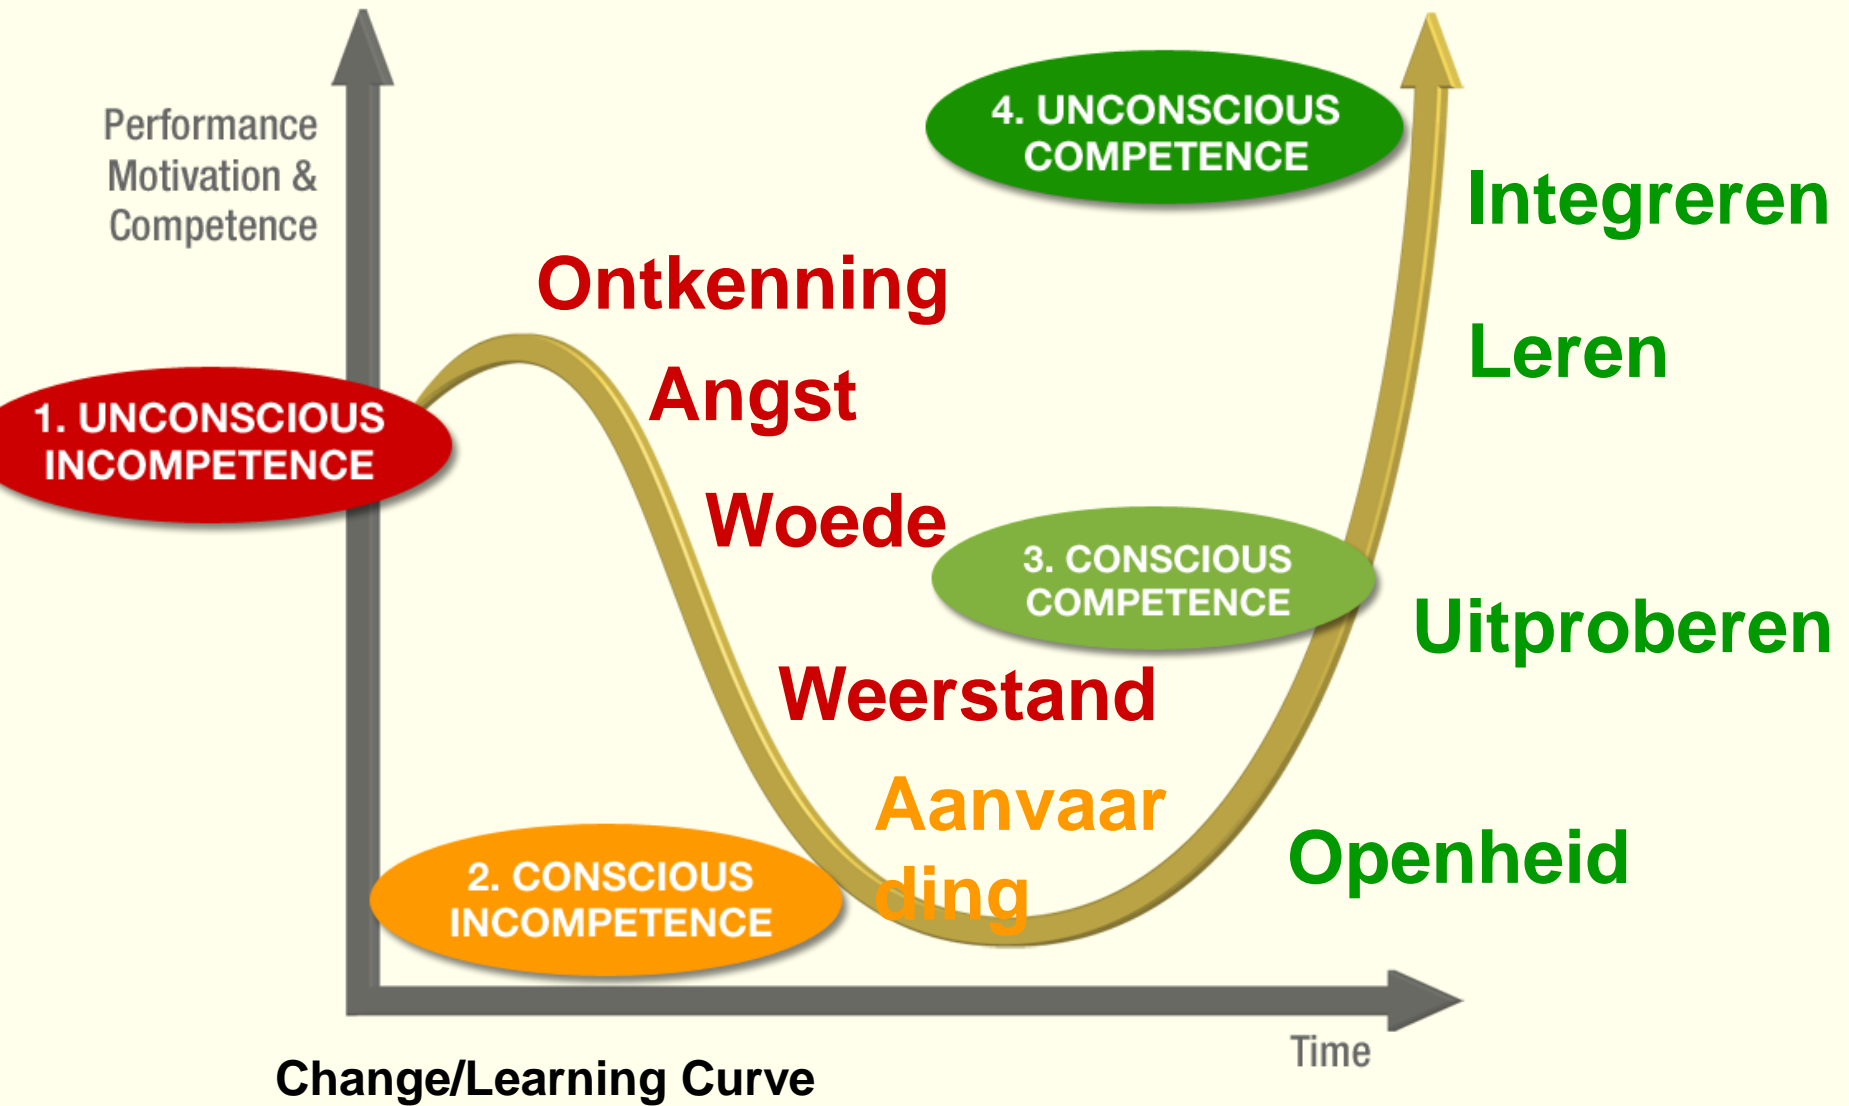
Performance Motivation & Competence

4. UNCONSCIOUS COMPETENCE

Integreren

Ontkenning

Leren

Angst

1. UNCONSCIOUS INCOMPETENCE

Woede

3. CONSCIOUS COMPETENCE

Uitproberen

Weerstand

Aanvaarding

Openheid

2. CONSCIOUS INCOMPETENCE

Time

Change/Learning Curve